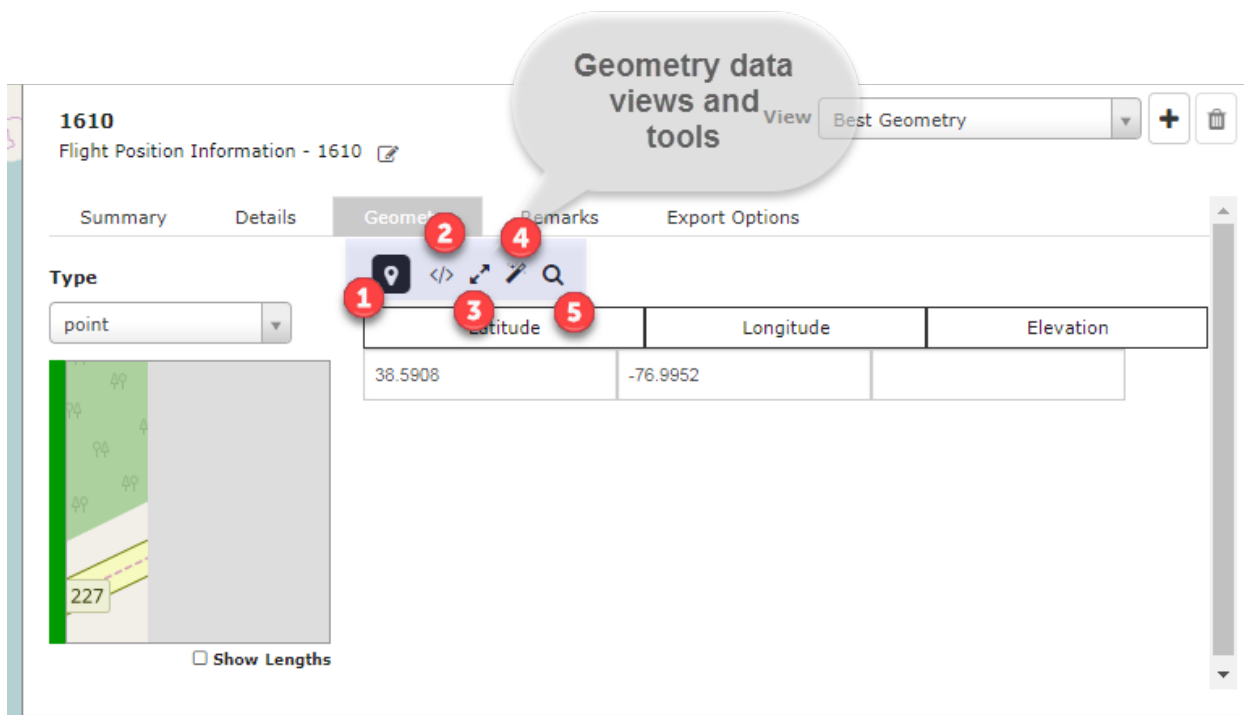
1610
Flight Position Information - 1610

Geometry data views and tools

View Best Geometry

Summary Details Geomet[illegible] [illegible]emarks Export Options

2 4

1 3 5

Type

point

| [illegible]atitude | Longitude | Elevation |
|---|---|---|
| 38.5908 | -76.9952 | |

227

Show Lengths